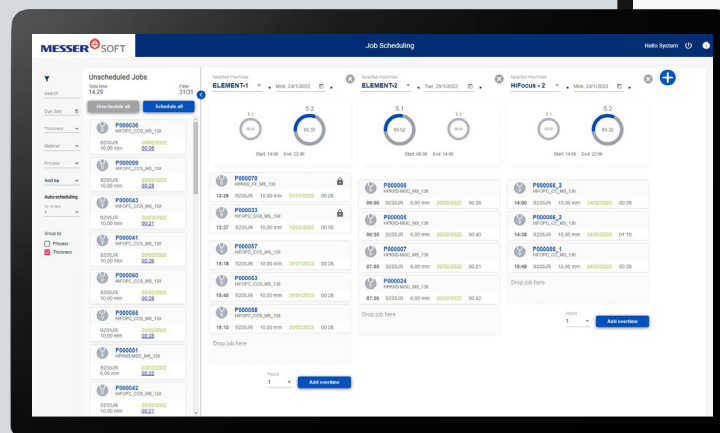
MESSER SOFT

Job Scheduling

Hello System

Search

Due date

Thickness

Material

Process

Sort by

Auto-scheduling

No of days
1

Group by
Process
Thickness

Unscheduled Jobs

Total time
14:29

Filter
31/31

Unschedule all

Schedule all

P000036
HIFOPC_CC5_MS_150
S235JR 20/02/2022
10,00 mm 00:38

P000059
HIFOPC_CC5_MS_150
S235JR 20/02/2022
10,00 mm 00:28

P000043
HIFOPC_CC5_MS_150
S235JR 20/02/2022
10,00 mm 00:21

P000041
HIFOPC_CC5_MS_150
S235JR 20/02/2022
10,00 mm 00:26

P000060
HIFOPC_CC5_MS_150
S235JR 20/02/2022
10,00 mm 00:28

P000055
HIFOPC_CC5_MS_150
S235JR 20/02/2022
10,00 mm 00:28

P000001
HPR800-MSC_MS_150
S235JR 20/02/2022
6,00 mm 00:21

P000042
HIFOPC_CC5_MS_150
S235JR 20/02/2022
10,00 mm 00:26

Selected machines
ELEMENT-1
Mon, 24/1/2022

S 1
S 2
00:00
05:37
Start: 14:00 End: 22:00

P000070
HPR800_KF_MS_150
12:26 S235JR 10,00 mm 21/01/2022 00:28

P000033
HIFOPC_CC5_MS_150
12:37 S235JR 10,00 mm 12/02/2022 00:00

P000057
HIFOPC_CC5_MS_150
15:18 S235JR 10,00 mm 21/01/2022 00:28

P000053
HIFOPC_CC5_MS_150
15:45 S235JR 10,00 mm 21/01/2022 00:28

P000058
HIFOPC_CC5_MS_150
16:10 S235JR 10,00 mm 21/01/2022 00:28

Drop job here

Hours
1
Add overtime

Selected machines
ELEMENT-2
Tue, 25/1/2022

S 1
S 2
05:52
00:00
Start: 06:00 End: 14:00

P000005
HPR800-MSC_MS_150
06:00 S235JR 6,00 mm 20/02/2022 00:26

P000005
HPR800-MSC_MS_150
06:35 S235JR 6,00 mm 20/02/2022 00:40

P000007
HPR800-MSC_MS_150
07:09 S235JR 6,00 mm 20/02/2022 00:21

P000024
HPR800-MSC_MS_150
07:36 S235JR 6,00 mm 20/02/2022 00:42

Drop job here

Selected machines
HiFocus - 2
Mon, 24/1/2022

S 1
S 2
00:00
05:33
Start: 14:00 End: 22:00

P000068_3
HIFOPC_CC_MS_150
14:00 S235JR 10,00 mm 24/02/2022 00:39

P000068_2
HIFOPC_CC_MS_150
14:38 S235JR 10,00 mm 24/02/2022 01:10

P000068_1
HIFOPC_CC_MS_150
15:48 S235JR 10,00 mm 24/02/2022 00:39

Drop job here

Hours
1
Add overtime